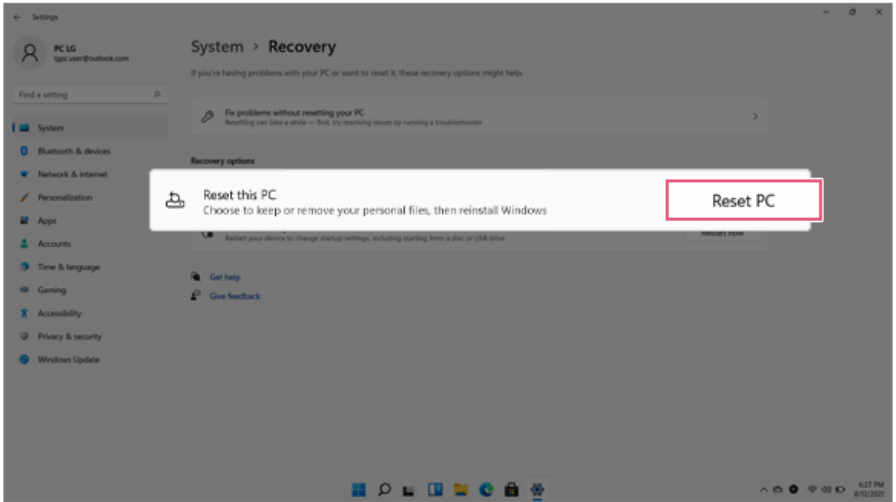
Settings

PC LG
lgpc.user@outlook.com

Find a setting

System
Bluetooth & devices
Network & internet
Personalization
Apps
Accounts
Time & language
Gaming
Accessibility
Privacy & security
Windows Update

System › Recovery

If you're having problems with your PC or want to reset it, these recovery options might help.

Fix problems without resetting your PC
Resetting can take a while — first, try resolving issues by running a troubleshooter

Recovery options

Reset this PC
Choose to keep or remove your personal files, then reinstall Windows

Reset PC

Restart your device to change startup settings, including starting from a disc or USB drive

Restart now

Get help
Give feedback

6:27 PM
8/12/2021